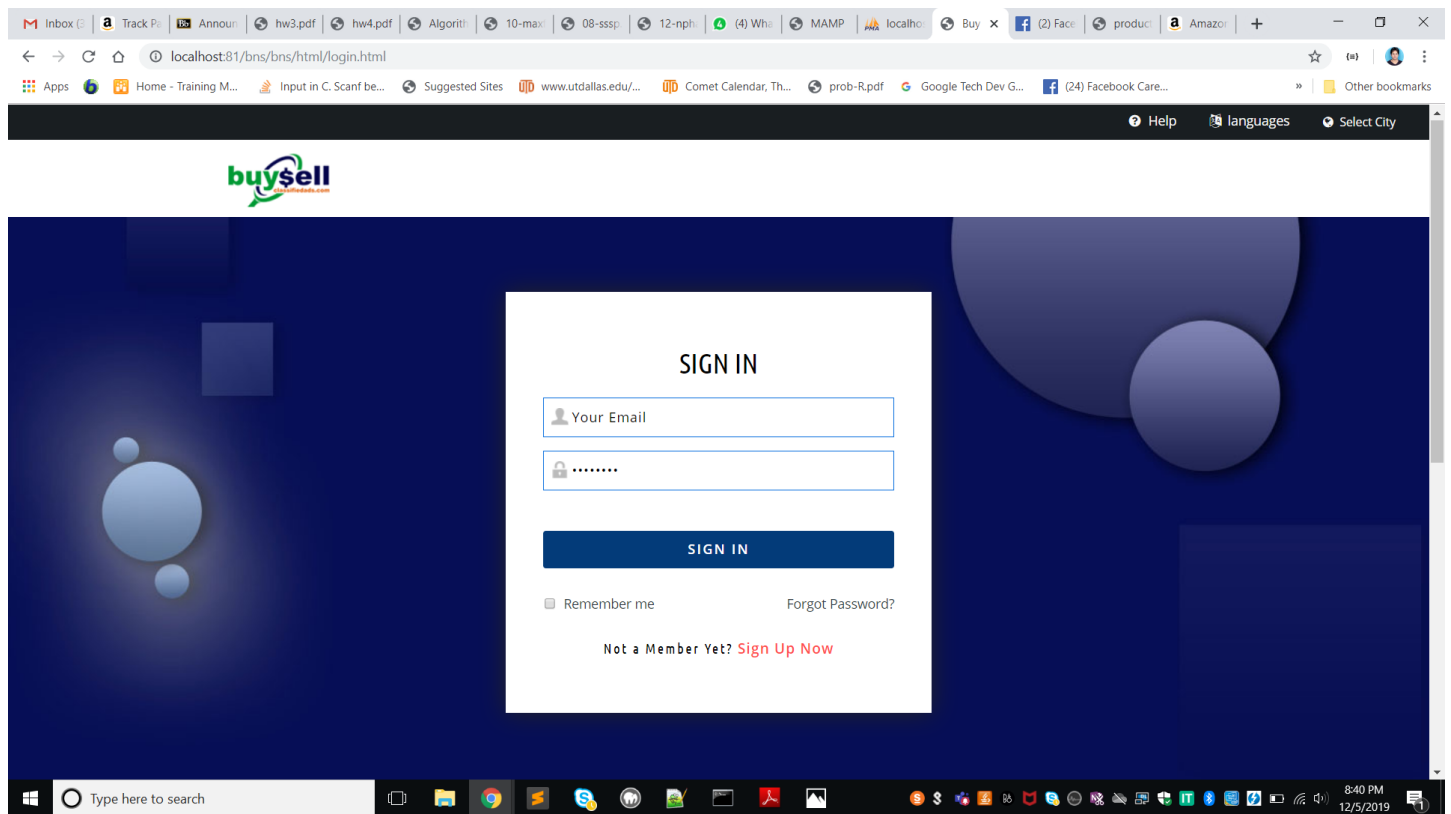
Inbox (2 | Track Pa | Announ | hw3.pdf | hw4.pdf | Algorith | 10-max | 08-sssp | 12-nph | (4) Wha | MAMP | localho | Buy | (2) Face | product | Amazo

localhost:81/bns/bns/html/login.html

Apps | Home - Training M... | Input in C. Scanf be... | Suggested Sites | www.utdallas.edu/... | Comet Calendar, Th... | prob-R.pdf | Google Tech Dev G... | (24) Facebook Care... | » | Other bookmarks

Help | languages | Select City

buy$ell classifiedads.com

SIGN IN

Your Email

••••••••

SIGN IN

Remember me

Forgot Password?

Not a Member Yet? Sign Up Now

Type here to search

8:40 PM
12/5/2019